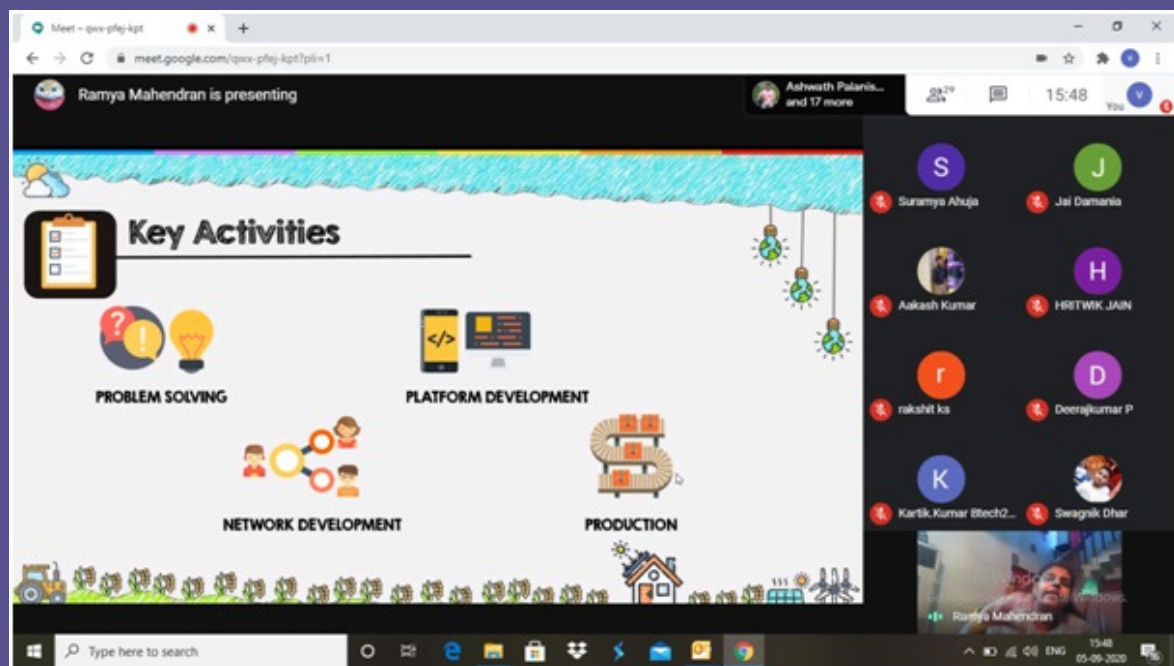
Meet – qwx-pfej-kpt

meet.google.com/qwx-pfej-kpt?pli=1

Ramya Mahendran is presenting

Ashwath Palanis... and 17 more

29

15:48

You

Key Activities

PROBLEM SOLVING

PLATFORM DEVELOPMENT

NETWORK DEVELOPMENT

PRODUCTION

S
Suramya Ahuja

J
Jai Damania

Aakash Kumar

H
HRITWIK JAIN

r
rakshit ks

D
Deerajkumar P

K
Kartik.Kumar Btech2...

Swagnik Dhar

Ramya Mahendran

Type here to search

ENG

15:48
05-09-2020